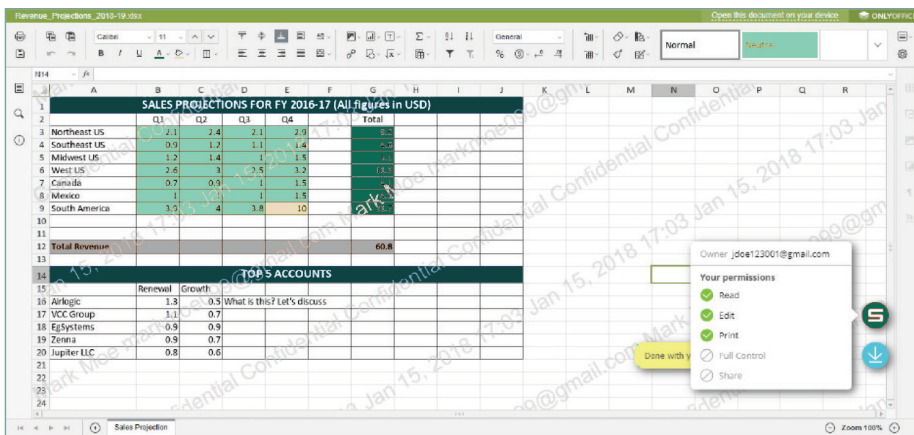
Revenue_Projections_2018-19.xlsx

Open this document on your device

ONLYOFFICE

Calibri

11

General

Normal

Neutral

N14

fx

| | A | B | C | D | E | F | G | H | I | J |
|---|---|---|---|---|---|---|---|---|---|---|
| 1 | SALES PROJECTIONS FOR FY 2016-17 (All figures in USD) | | | | | | | | | |
| 2 | | Q1 | Q2 | Q3 | Q4 | | Total | | | |
| 3 | Northeast US | 2.1 | 2.4 | 2.1 | 2.9 | | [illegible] | | | |
| 4 | Southeast US | 0.9 | 1.2 | 1.1 | 1.4 | | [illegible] | | | |
| 5 | Midwest US | 1.2 | 1.4 | 1 | 1.5 | | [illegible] | | | |
| 6 | West US | 2.6 | 3 | 2.5 | 3.2 | | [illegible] | | | |
| 7 | Canada | 0.7 | 0.9 | 1 | 1.5 | | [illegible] | | | |
| 8 | Mexico | 1 | 1 | 1 | 1.5 | | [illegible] | | | |
| 9 | South America | 3.5 | 4 | 3.8 | 10 | | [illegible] | | | |
| 10 | | | | | | | | | | |
| 11 | | | | | | | | | | |
| 12 | Total Revenue | | | | | | 60.8 | | | |
| 13 | | | | | | | | | | |
| 14 | TOP 5 ACCOUNTS | | | | | | | | | |
| 15 | | Renewal | Growth | | | | | | | |
| 16 | Airlogic | 1.3 | 0.5 | What is this? Let's discuss | | | | | | |
| 17 | VCC Group | 1.1 | 0.7 | | | | | | | |
| 18 | EgSystems | 0.9 | 0.9 | | | | | | | |
| 19 | Zenna | 0.9 | 0.7 | | | | | | | |
| 20 | Jupiter LLC | 0.8 | 0.6 | | | | | | | |

Mark Moe markmoe099@gmail.com Confidential 17:03 Jan 15, 2018

Owner jdoe123001@gmail.com

Your permissions

Read

Edit

Print

Full Control

Share

Done with y

Sales Projection

Zoom 100%